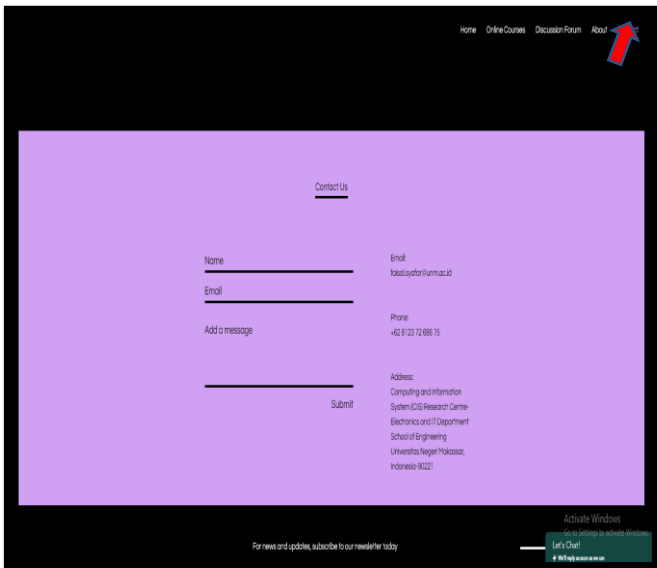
Home Online Courses Discussion Forum About

Contact Us

Name

Email

Add a message

Submit

Email:
faisal.syafar@unm.ac.id

Phone:
+62 8123 72 686 75

Address:
Computing and Information System (CIS) Research Centre- Electronics and IT Department School of Engineering Universitas Negeri Makassar, Indonesia-90221

For news and updates, subscribe to our newsletter today

Activate Windows
Go to Settings to activate Windows.

Let's Chat!
We'll reply as soon as we can